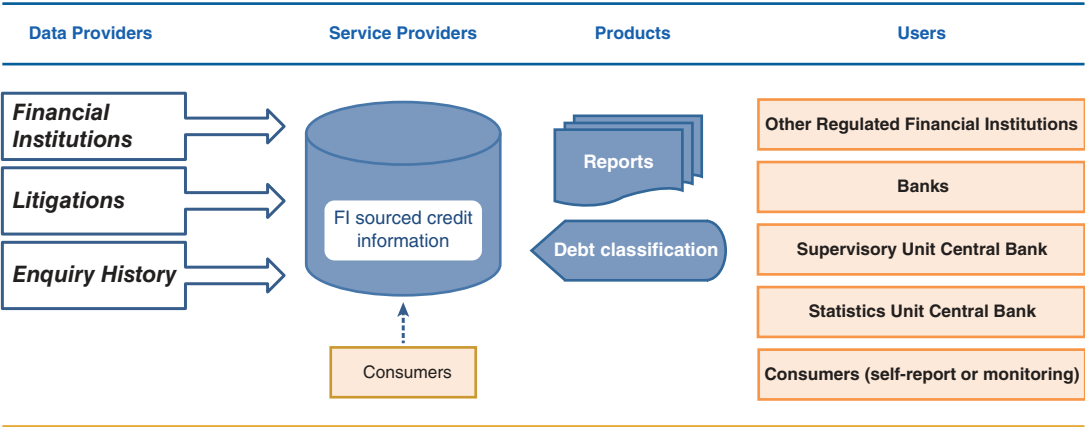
Data Providers

Service Providers

Products

Users

Financial Institutions

Litigations

Enquiry History

FI sourced credit information

Consumers

Reports

Debt classification

Other Regulated Financial Institutions

Banks

Supervisory Unit Central Bank

Statistics Unit Central Bank

Consumers (self-report or monitoring)